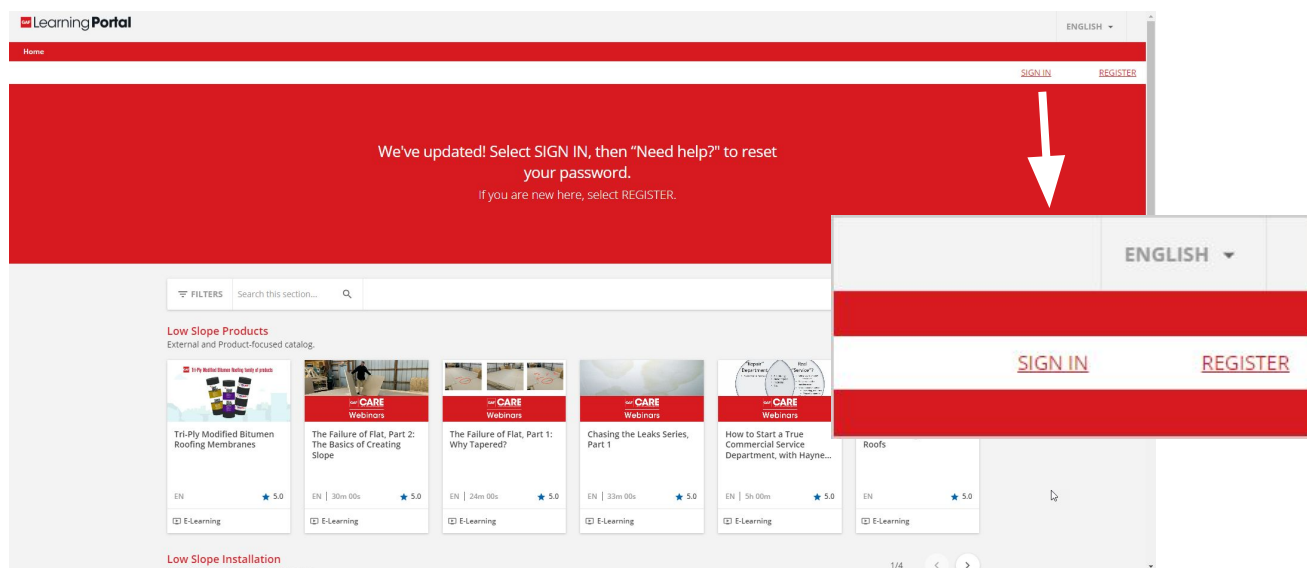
GAF Learning Portal

ENGLISH

Home

SIGN IN REGISTER

We've updated! Select SIGN IN, then "Need help?" to reset your password.

If you are new here, select REGISTER.

ENGLISH

SIGN IN REGISTER

FILTERS Search this section...

Low Slope Products

External and Product-focused catalog.

Tri-Ply Modified Bitumen Roofing family of products

Tri-Ply Modified Bitumen Roofing Membranes

EN 5.0

E-Learning

GAF CARE Webinars

The Failure of Flat, Part 2: The Basics of Creating Slope

EN | 30m 00s 5.0

E-Learning

GAF CARE Webinars

The Failure of Flat, Part 1: Why Tapered?

EN | 24m 00s 5.0

E-Learning

GAF CARE Webinars

Chasing the Leaks Series, Part 1

EN | 33m 00s 5.0

E-Learning

"Repair" Department Roof Service"

GAF CARE Webinars

How to Start a True Commercial Service Department, with Hayne...

EN | 5h 00m 5.0

E-Learning

Roofs

EN 5.0

E-Learning

Low Slope Installation

1/4